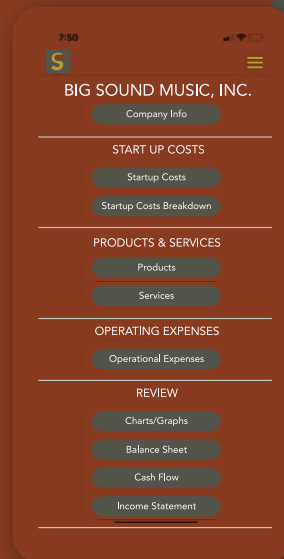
7:50

S

BIG SOUND MUSIC, INC.

Company Info

START UP COSTS

Startup Costs

Startup Costs Breakdown

PRODUCTS & SERVICES

Products

Services

OPERATING EXPENSES

Operational Expenses

REVIEW

Charts/Graphs

Balance Sheet

Cash Flow

Income Statement